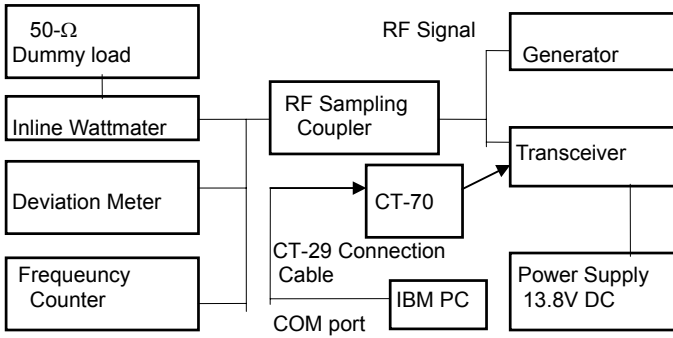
50-$\Omega$
Dummy load

Inline Wattmater

Deviation Meter

Frequeuncy
Counter

RF Sampling
Coupler

CT-70

CT-29 Connection
Cable

COM port

IBM PC

RF Signal

Generator

Transceiver

Power Supply
13.8V DC